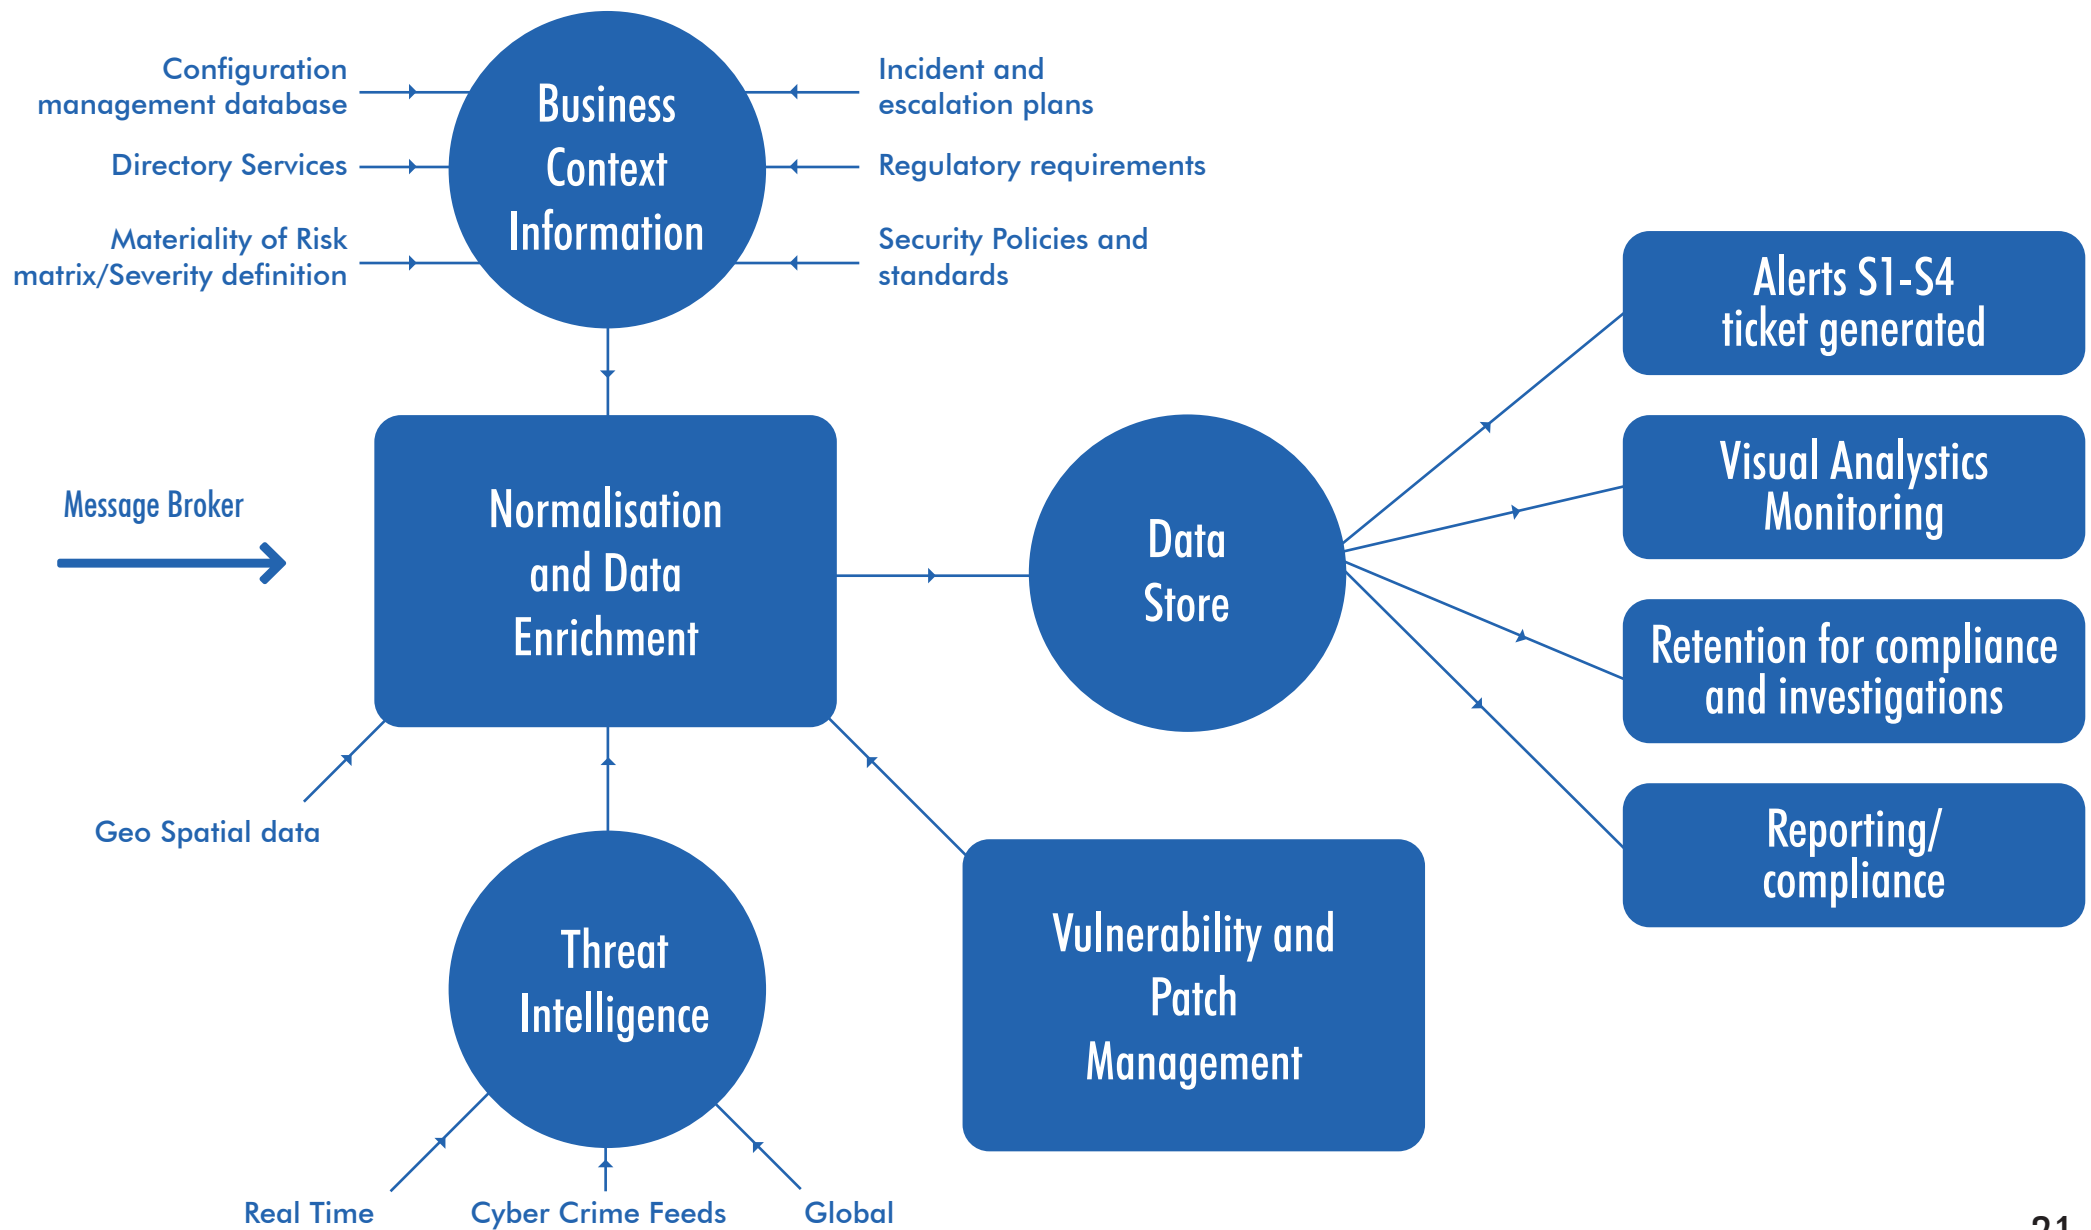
Configuration management database

Directory Services

Materiality of Risk matrix/Severity definition

Business Context Information

Incident and escalation plans

Regulatory requirements

Security Policies and standards

Alerts S1-S4 ticket generated

Message Broker

Normalisation and Data Enrichment

Data Store

Visual Analystics Monitoring

Retention for compliance and investigations

Reporting/ compliance

Geo Spatial data

Threat Intelligence

Vulnerability and Patch Management

Real Time

Cyber Crime Feeds

Global

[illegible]